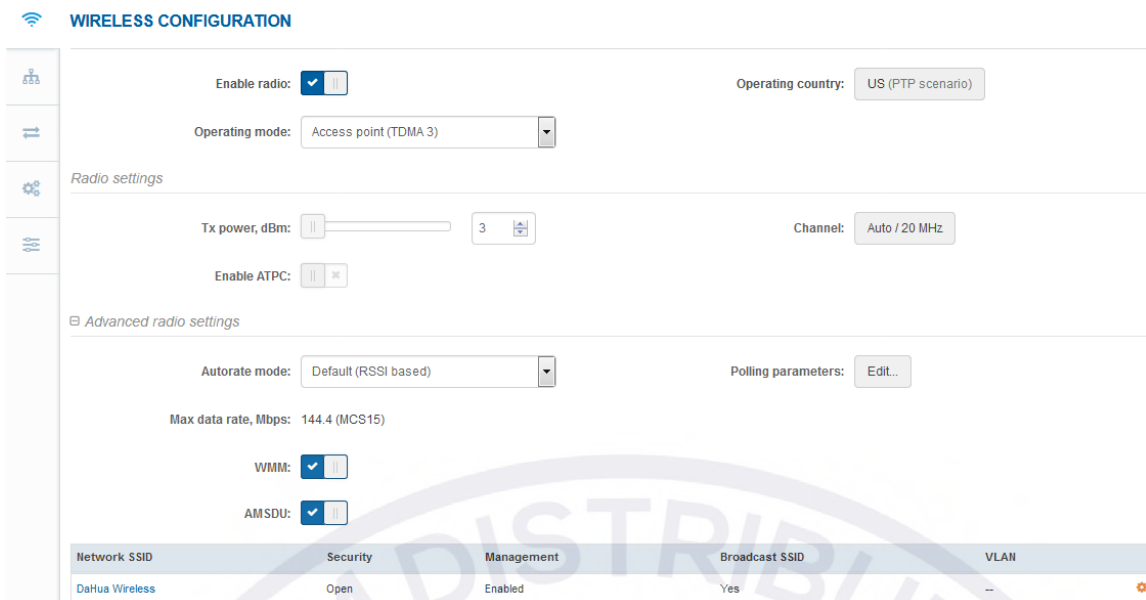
WIRELESS CONFIGURATION

Enable radio:

Operating country: US (PTP scenario)

Operating mode: Access point (TDMA 3)

Radio settings

Tx power, dBm: 3

Channel: Auto / 20 MHz

Enable ATPC:

⊟ Advanced radio settings

Autorate mode: Default (RSSI based)

Polling parameters: Edit...

Max data rate, Mbps: 144.4 (MCS15)

WMM:

AMSDU:

| Network SSID | Security | Management | Broadcast SSID | VLAN |
|---|---|---|---|---|
| DaHua Wireless | Open | Enabled | Yes | -- |

DISTRIBU